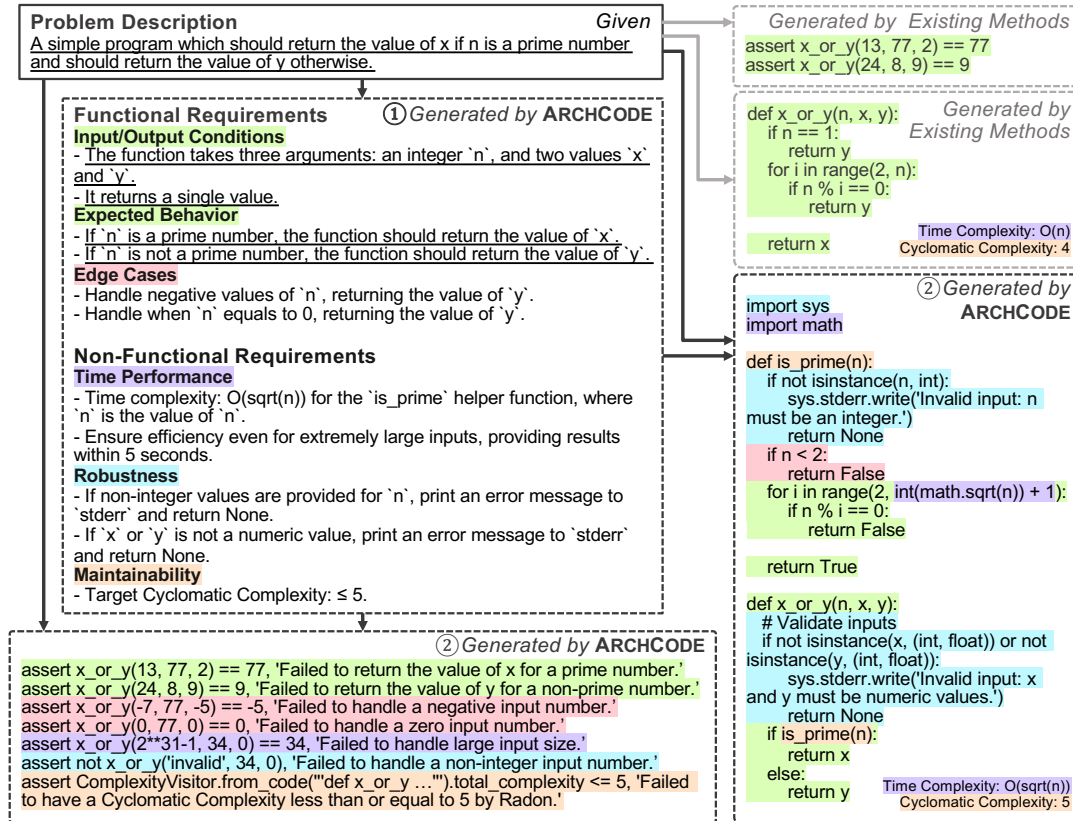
Problem Description

Given

A simple program which should return the value of x if n is a prime number and should return the value of y otherwise.

Generated by Existing Methods

assert x_or_y(13, 77, 2) == 77
assert x_or_y(24, 8, 9) == 9

Generated by Existing Methods

def x_or_y(n, x, y):
    if n == 1:
        return y
    for i in range(2, n):
        if n % i == 0:
            return y

    return x

Time Complexity: O(n)
Cyclomatic Complexity: 4

① Generated by ARCHCODE

Functional Requirements

Input/Output Conditions
- The function takes three arguments: an integer `n`, and two values `x` and `y`.
- It returns a single value.

Expected Behavior
- If `n` is a prime number, the function should return the value of `x`.
- If `n` is not a prime number, the function should return the value of `y`.

Edge Cases
- Handle negative values of `n`, returning the value of `y`.
- Handle when `n` equals to 0, returning the value of `y`.

Non-Functional Requirements

Time Performance
- Time complexity: O(sqrt(n)) for the `is_prime` helper function, where `n` is the value of `n`.
- Ensure efficiency even for extremely large inputs, providing results within 5 seconds.

Robustness
- If non-integer values are provided for `n`, print an error message to `stderr` and return None.
- If `x` or `y` is not a numeric value, print an error message to `stderr` and return None.

Maintainability
- Target Cyclomatic Complexity: ≤ 5.

② Generated by ARCHCODE

import sys
import math

def is_prime(n):
    if not isinstance(n, int):
        sys.stderr.write('Invalid input: n must be an integer.')
        return None
    if n < 2:
        return False
    for i in range(2, int(math.sqrt(n)) + 1):
        if n % i == 0:
            return False

    return True

def x_or_y(n, x, y):
    # Validate inputs
    if not isinstance(x, (int, float)) or not isinstance(y, (int, float)):
        sys.stderr.write('Invalid input: x and y must be numeric values.')
        return None
    if is_prime(n):
        return x
    else:
        return y

Time Complexity: O(sqrt(n))
Cyclomatic Complexity: 5

② Generated by ARCHCODE

assert x_or_y(13, 77, 2) == 77, 'Failed to return the value of x for a prime number.'
assert x_or_y(24, 8, 9) == 9, 'Failed to return the value of y for a non-prime number.'
assert x_or_y(-7, 77, -5) == -5, 'Failed to handle a negative input number.'
assert x_or_y(0, 77, 0) == 0, 'Failed to handle a zero input number.'
assert x_or_y(2**31-1, 34, 0) == 34, 'Failed to handle large input size.'
assert not x_or_y('invalid', 34, 0), 'Failed to handle a non-integer input number.'
assert ComplexityVisitor.from_code('''def x_or_y …''').total_complexity <= 5, 'Failed to have a Cyclomatic Complexity less than or equal to 5 by Radon.'